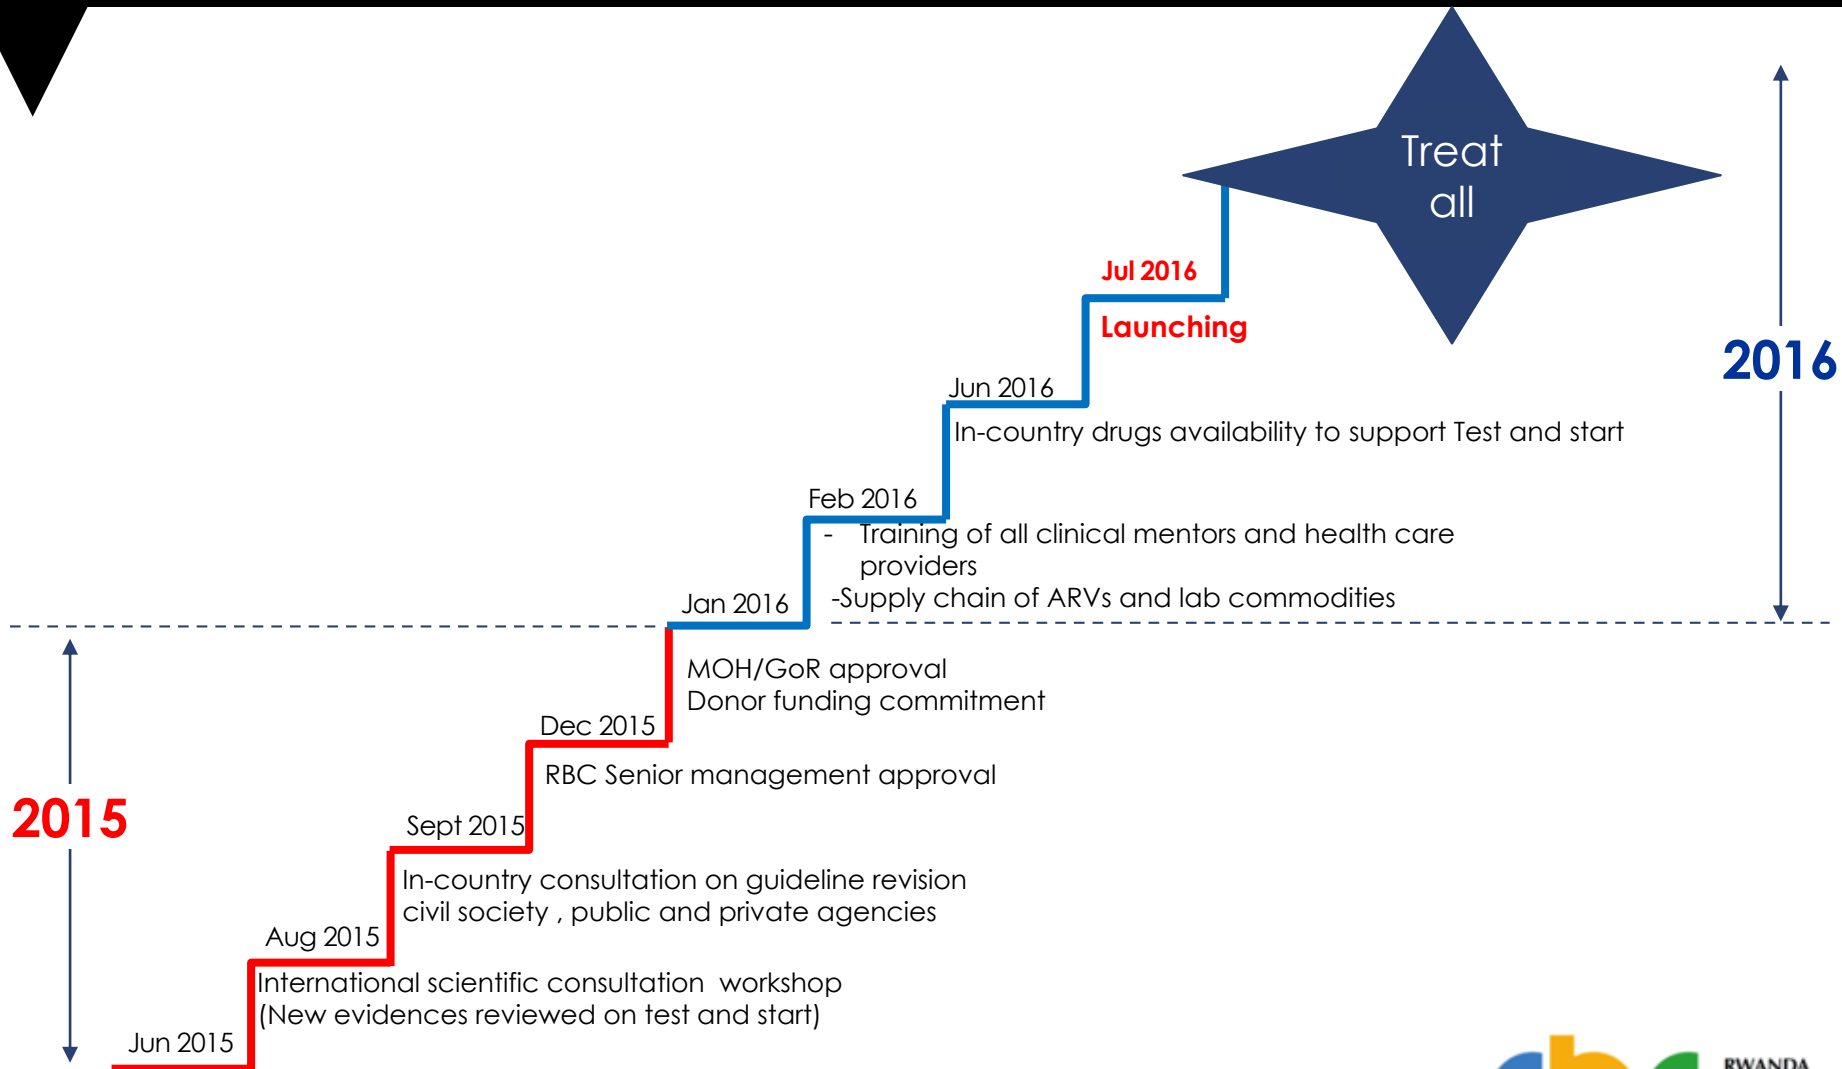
Treat all

2016

Jul 2016

Launching

Jun 2016

In-country drugs availability to support Test and start

Feb 2016

- Training of all clinical mentors and health care providers
-Supply chain of ARVs and lab commodities

Jan 2016

MOH/GoR approval
Donor funding commitment

Dec 2015

RBC Senior management approval

2015

Sept 2015

In-country consultation on guideline revision civil society , public and private agencies

Aug 2015

International scientific consultation workshop (New evidences reviewed on test and start)

Jun 2015

RWANDA